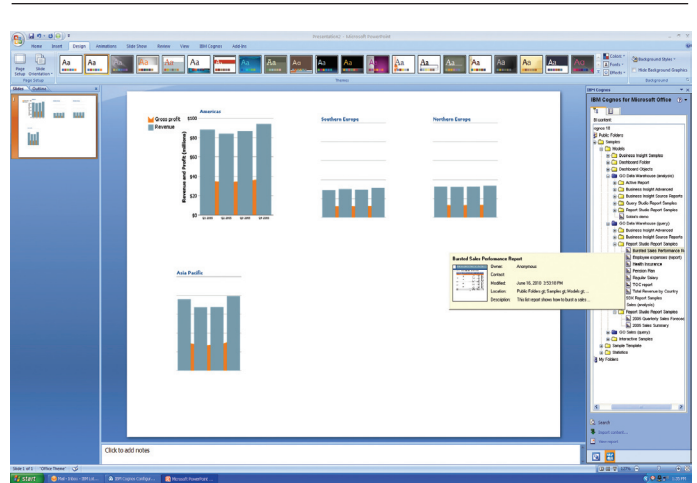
Presentation2 - Microsoft PowerPoint

Home Insert Design Animations Slide Show Review View IBM Cognos Add-Ins

Page Setup Slide Orientation

Page Setup

Aa Aa Aa Aa Aa Aa Aa Aa Aa Aa Aa Aa Aa Aa Aa

Themes

Colors Fonts Effects

Background Styles

Hide Background Graphics

Background

Slides Outline

1

Gross profit
Revenue

Americas

Revenue and Profit (millions)

$100
$80
$60
$40
$20
$0

Q1 2010 Q2 2010 Q3 2010 Q4 2010

Southern Europe

Northern Europe

Asia Pacific

Click to add notes

IBM Cognos

IBM Cognos for Microsoft Office

Browse

Cognos 10
Public Folders
Samples
Models
Business Insight Samples
Dashboard Folder
Dashboard Objects
GO Data Warehouse (analysis)
Active Report
Business Insight Advanced
Business Insight Source Reports
Query Studio Report Samples
Report Studio Report Samples
Sales demo
GO Data Warehouse (query)
Business Insight Advanced
Business Insight Samples
Report Studio Report Samples
Bursted Sales Performance R
Employee expenses (report)
Health Insurance
Pension Plan
Regular Salary
TOC report
Total Revenue by Country
XXX Report Samples
Sales (analysis)
Report Studio Report Samples
2005 Sales Summary
2005 Sales Summary
GO Sales (query)
Interactive Samples
Sample Template
Statistics
My Folders

Bursted Sales Performance Report

Owner: Anonymous
Contact:
Modified: June 16, 2010 3:53:10 PM
Location: Public Folders > Samples > Models >...
Description: This list report shows how to burst a sales...

Search
Search content...
View report

Slide 1 of 1 "Office Theme"

Start

Mail - Inbox - IBM Lot...
IBM Cognos Configu...
Microsoft PowerPoint

1:35 PM